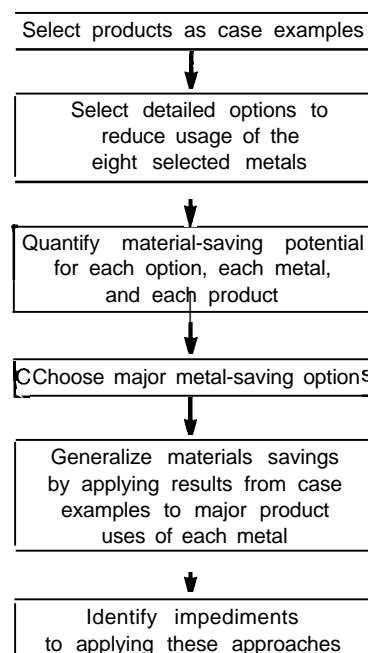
Select products as case examples

Select detailed options to reduce usage of the eight selected metals

Quantify material-saving potential for each option, each metal, and each product

CChoose major metal-saving options

Generalize materials savings by applying results from case examples to major product uses of each metal

Identify impediments to applying these approaches